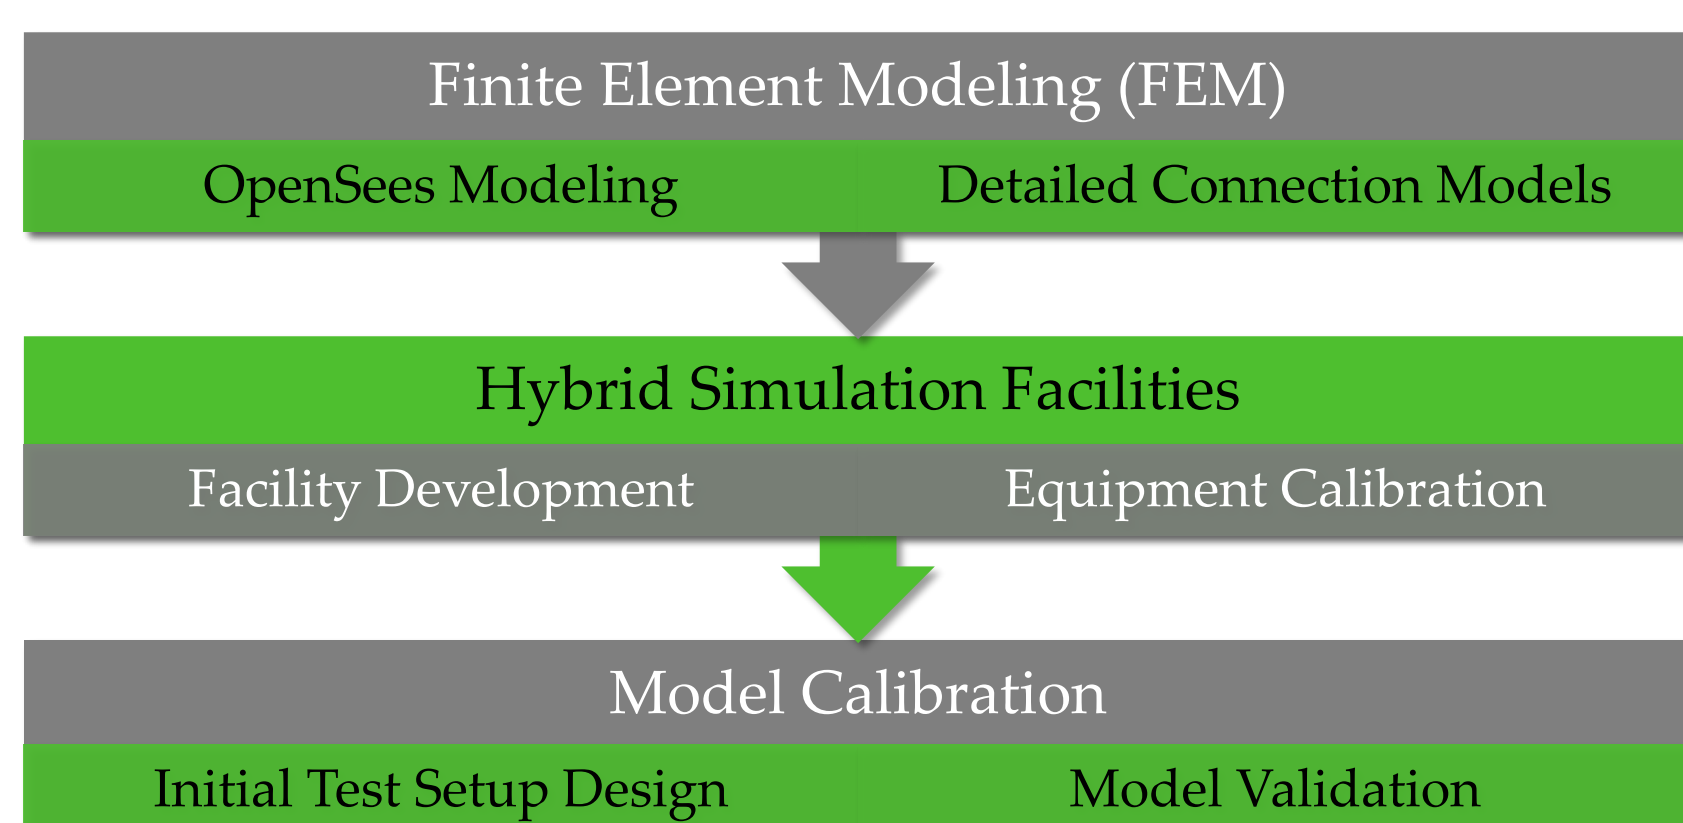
Finite Element Modeling (FEM)

OpenSees Modeling

Detailed Connection Models

Hybrid Simulation Facilities

Facility Development

Equipment Calibration

Model Calibration

Initial Test Setup Design

Model Validation